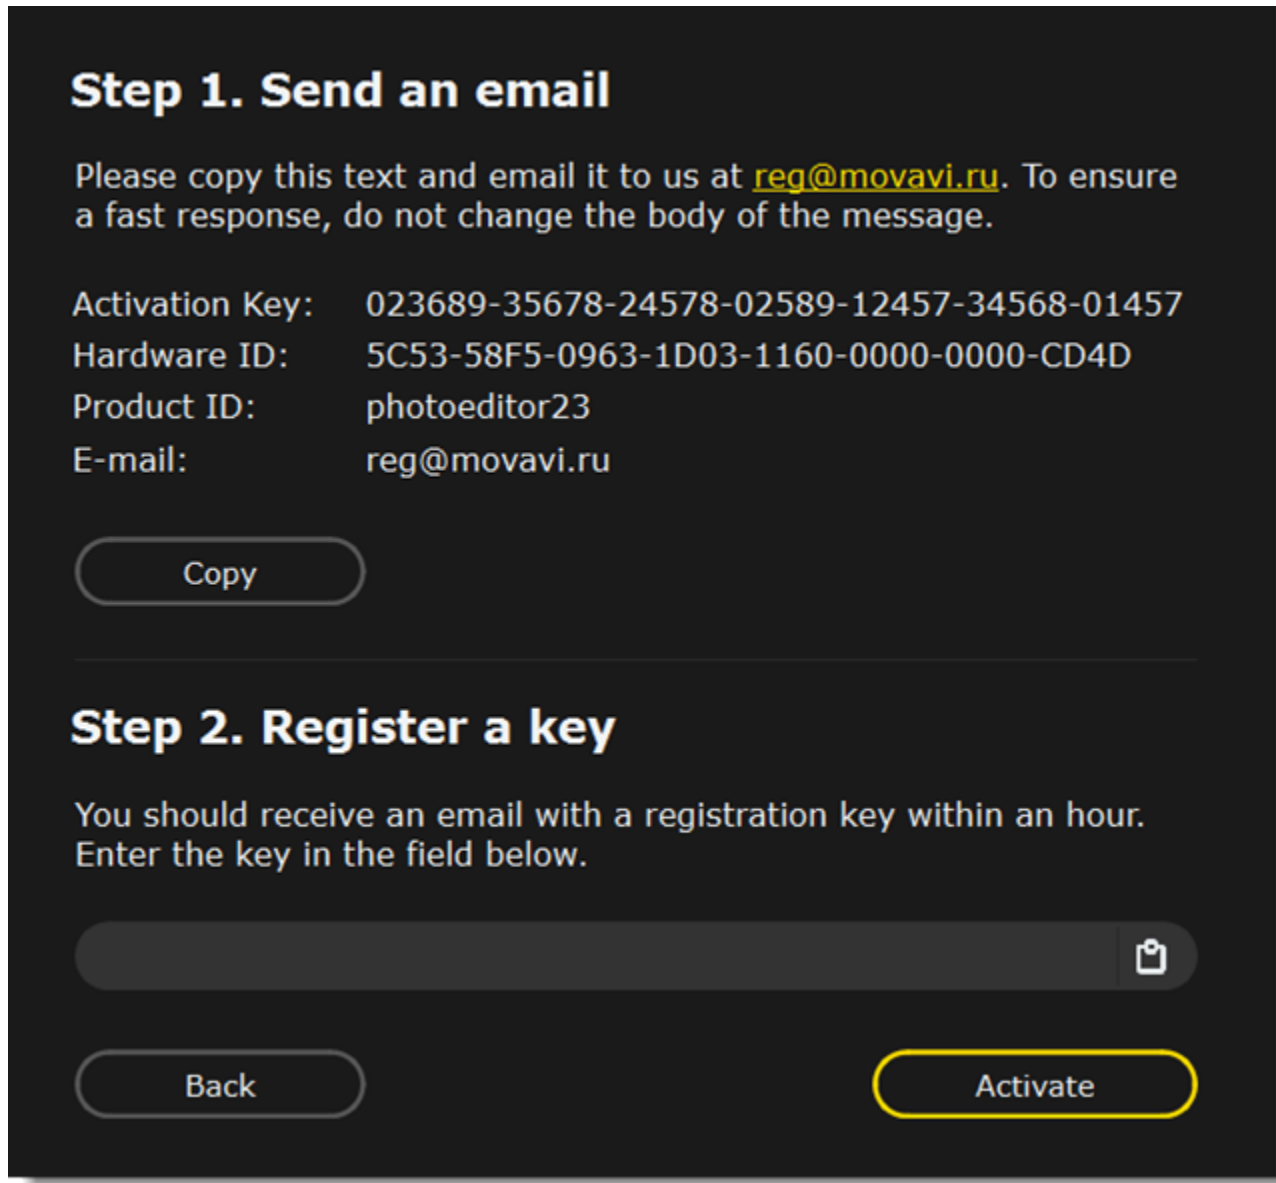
Step 1. Send an email

Please copy this text and email it to us at reg@movavi.ru. To ensure a fast response, do not change the body of the message.

| | |
|---|---|
| Activation Key: | 023689-35678-24578-02589-12457-34568-01457 |
| Hardware ID: | 5C53-58F5-0963-1D03-1160-0000-0000-CD4D |
| Product ID: | photoeditor23 |
| E-mail: | reg@movavi.ru |

Copy

Step 2. Register a key

You should receive an email with a registration key within an hour. Enter the key in the field below.

Back

Activate